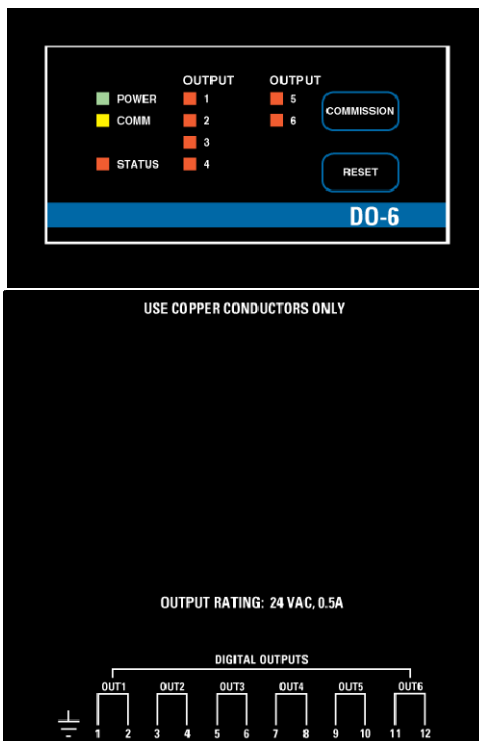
OUTPUT
OUTPUT

POWER
COMM
STATUS

1
2
3
4

5
6

COMMISSION

RESET

DO-6

USE COPPER CONDUCTORS ONLY

OUTPUT RATING: 24 VAC, 0.5A

DIGITAL OUTPUTS

OUT1 OUT2 OUT3 OUT4 OUT5 OUT6

1 2 3 4 5 6 7 8 9 10 11 12